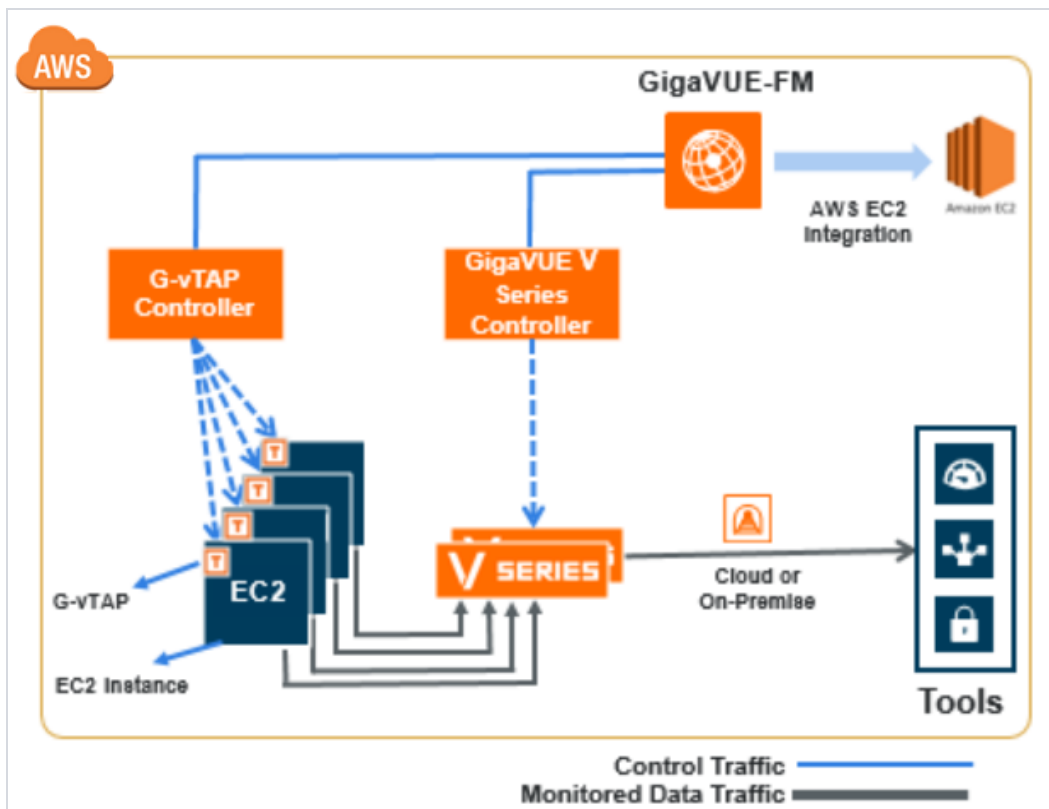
AWS

GigaVUE-FM

Amazon EC2

AWS EC2 Integration

G-vTAP Controller

GigaVUE V Series Controller

T

T

T

T

EC2

G-vTAP

EC2 Instance

V SERIES

Cloud or On-Premise

Tools

Control Traffic

Monitored Data Traffic